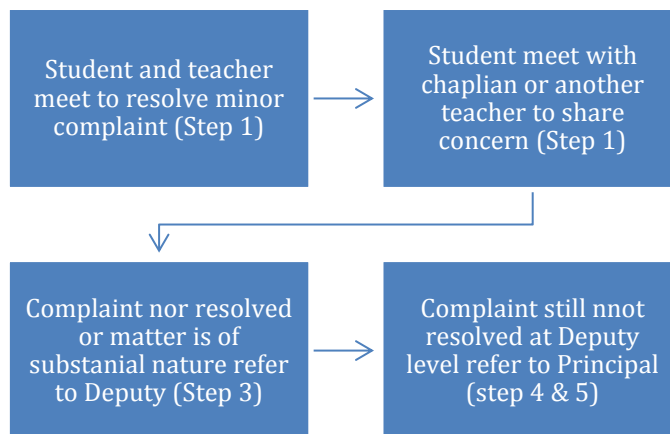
Student and teacher meet to resolve minor complaint (Step 1)

Student meet with chaplian or another teacher to share concern (Step 1)

Complaint nor resolved or matter is of substanial nature refer to Deputy (Step 3)

Complaint still nnot resolved at Deputy level refer to Principal (step 4 & 5)